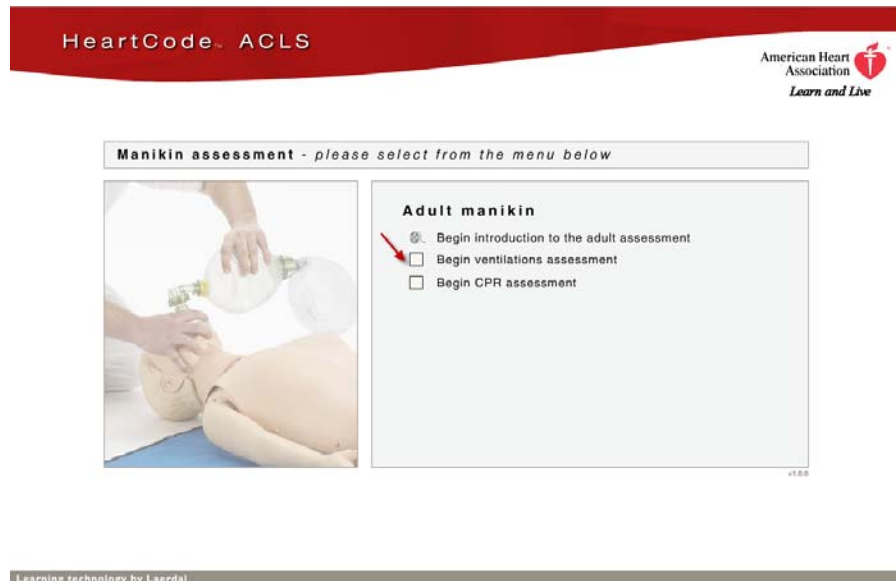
HeartCode™ ACLS

American Heart Association

Learn and Live

Manikin assessment - please select from the menu below

Adult manikin

Begin introduction to the adult assessment

Begin ventilations assessment

Begin CPR assessment

v1.0.0

Learning technology by Laerdal